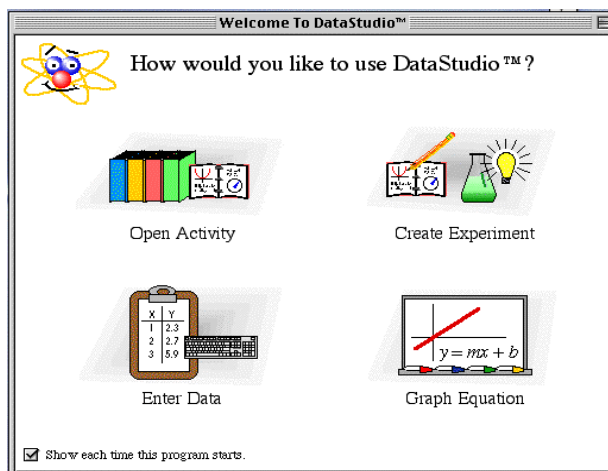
Welcome To DataStudio™

How would you like to use DataStudio™?

Open Activity

Create Experiment

| X | Y |
|---|---|
| 1 | 2.3 |
| 2 | 2.7 |
| 3 | 5.9 |

Enter Data

$y = mx + b$

Graph Equation

☑ Show each time this program starts.